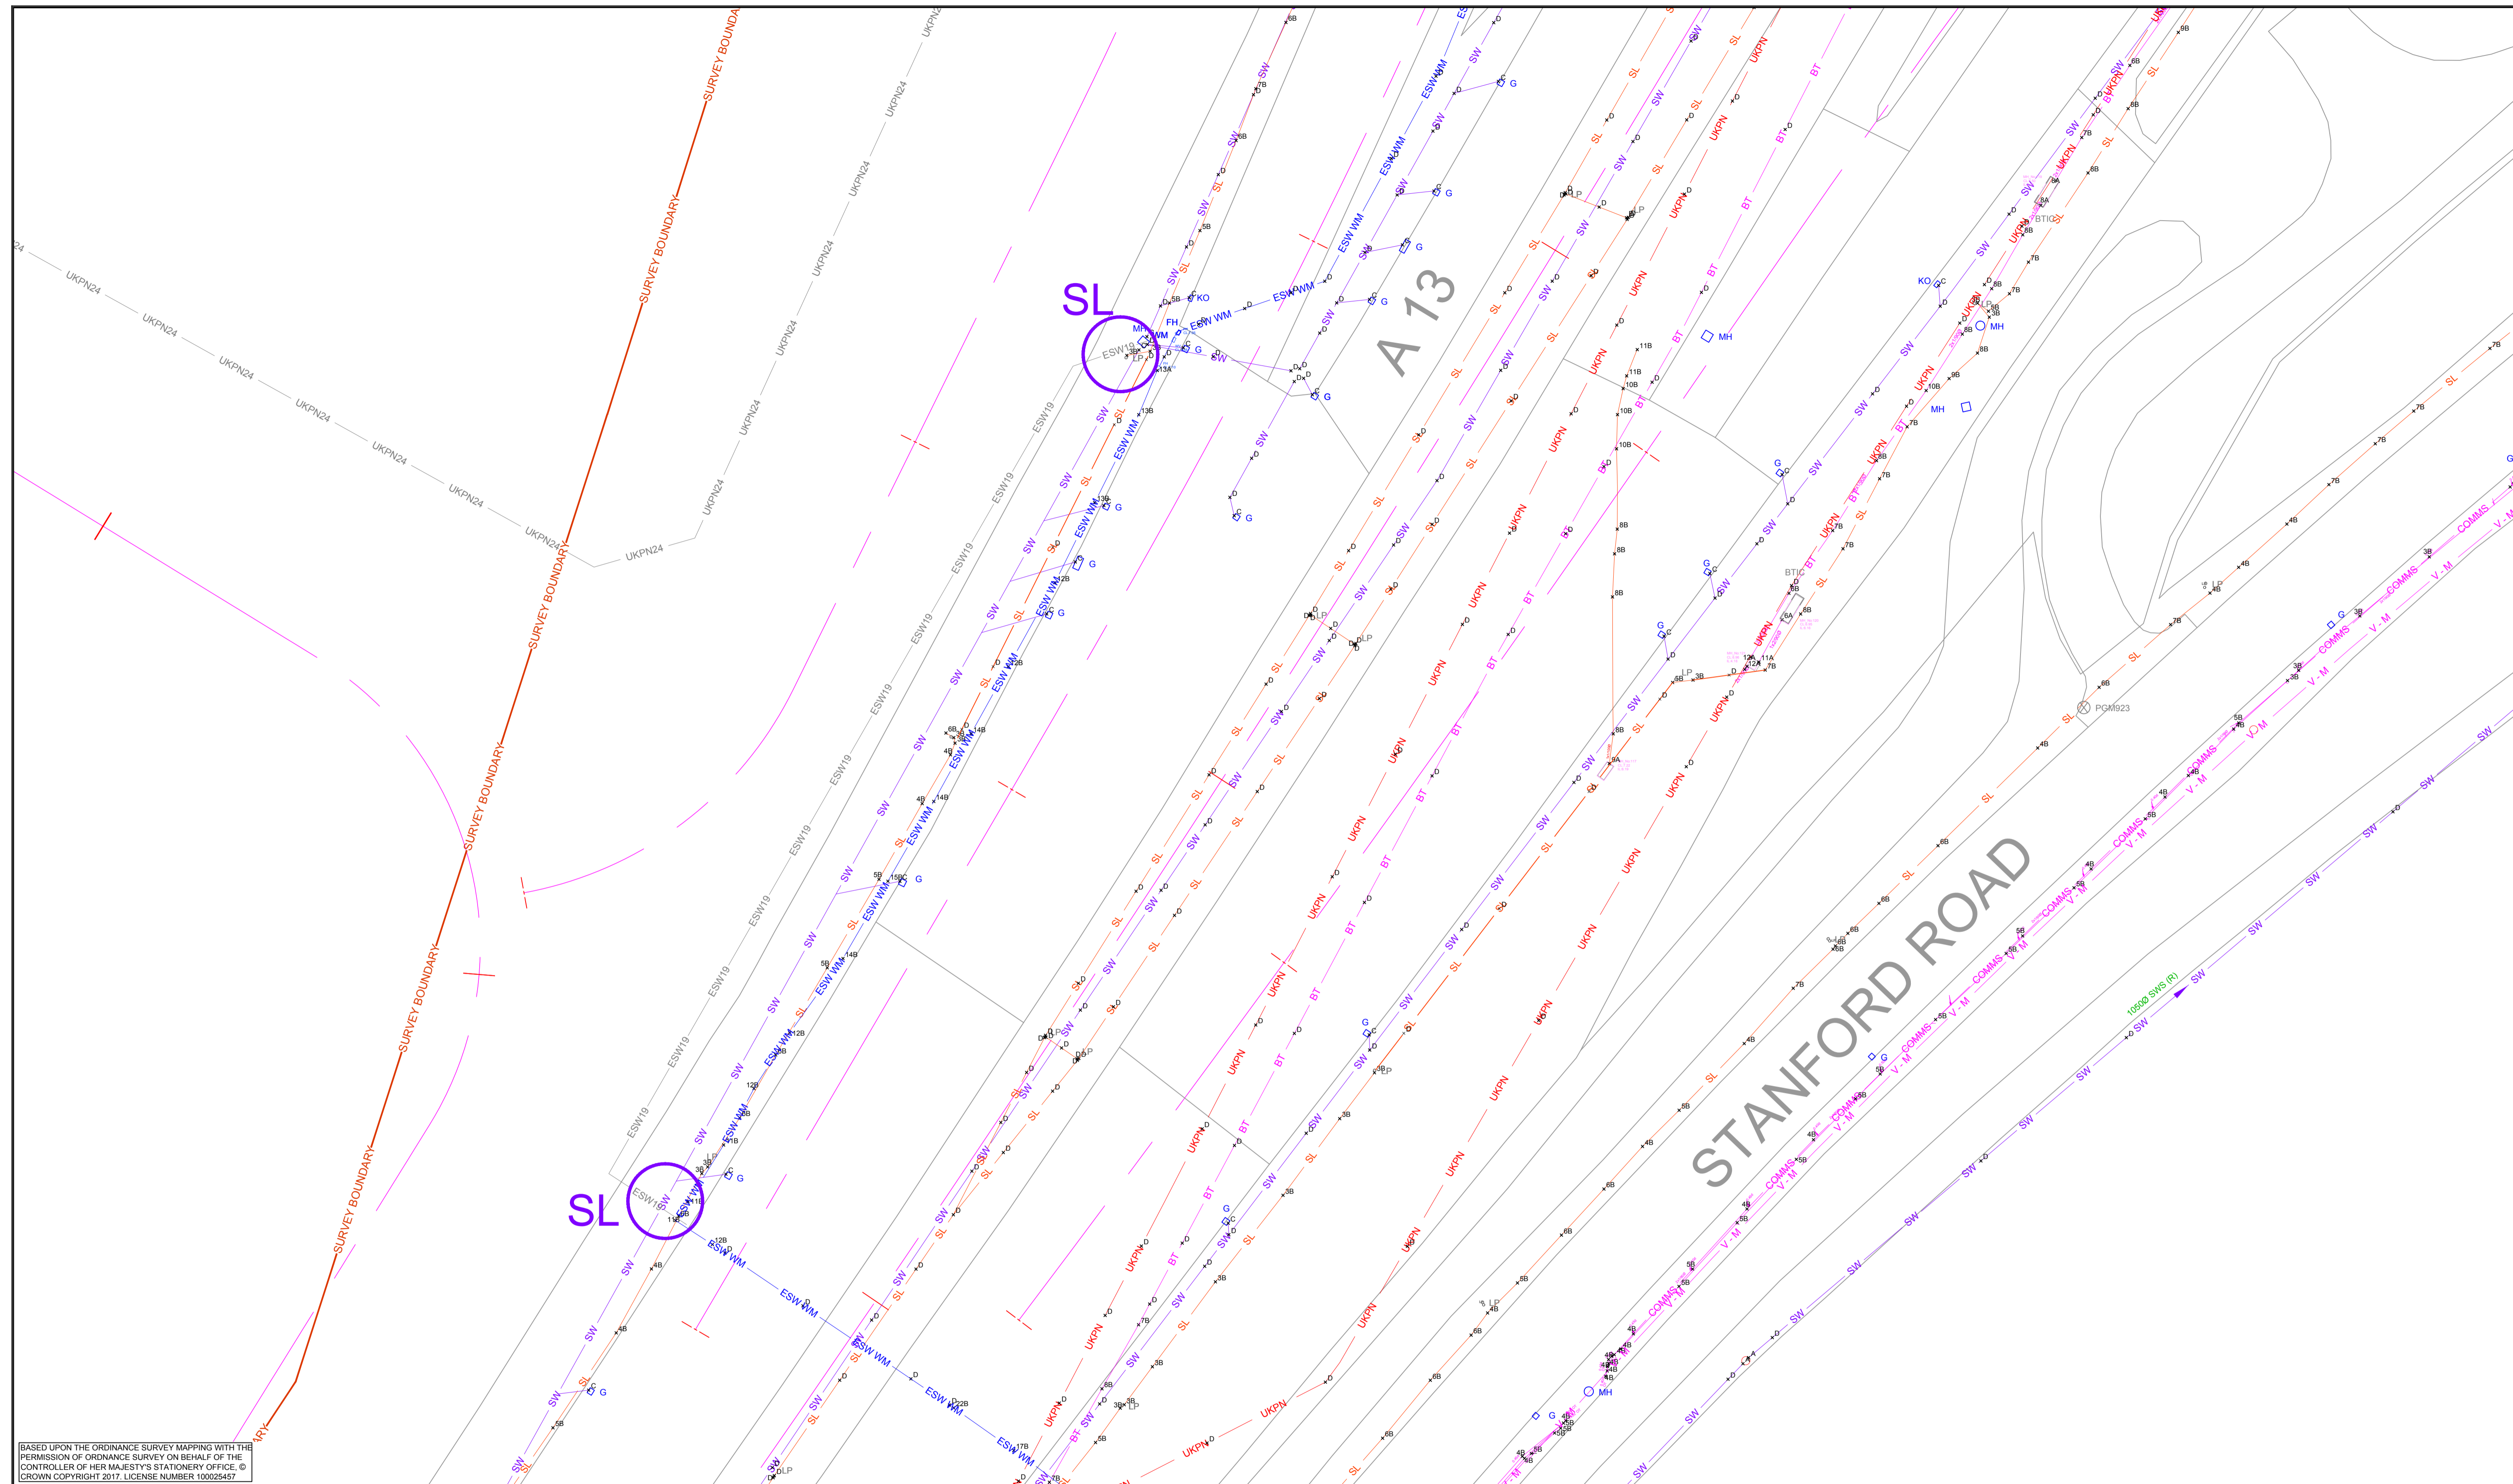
SL

SL

A 13

STANFORD ROAD

SURVEY BOUNDARY

SURVEY BOUNDARY

SURVEY BOUNDARY

SURVEY BOUNDARY

SURVEY BOUNDARY

SURVEY BOUNDARY

UKPN24

ESW19

ESW WM

SW

UKPN

BT

COMMS

V - M

MH

KO

FH

G

LP

BTIC

PGM923

1050Ø SWS (R)

BASED UPON THE ORDINANCE SURVEY MAPPING WITH THE PERMISSION OF ORDNANCE SURVEY ON BEHALF OF THE CONTROLLER OF HER MAJESTY'S STATIONERY OFFICE, © CROWN COPYRIGHT 2017. LICENSE NUMBER 100025457